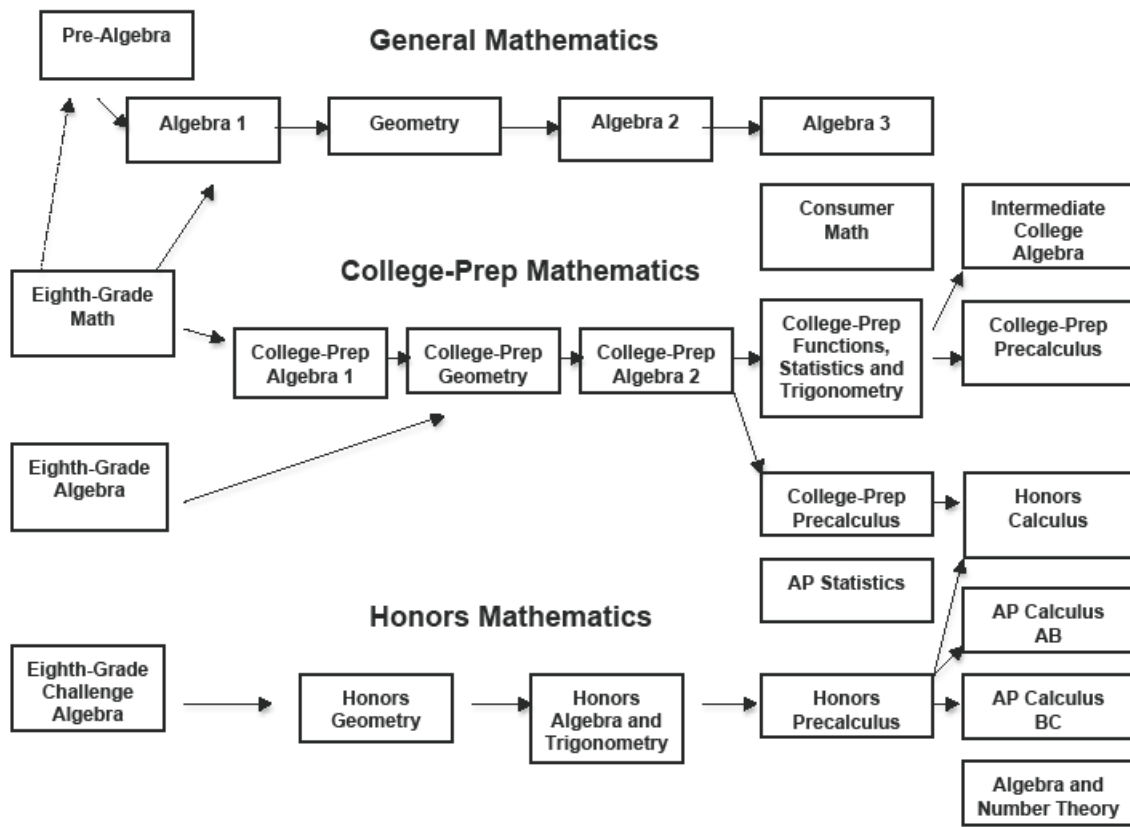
Pre-Algebra

General Mathematics

Algebra 1

Geometry

Algebra 2

Algebra 3

Consumer Math

Intermediate College Algebra

College-Prep Mathematics

Eighth-Grade Math

College-Prep Algebra 1

College-Prep Geometry

College-Prep Algebra 2

College-Prep Functions, Statistics and Trigonometry

College-Prep Precalculus

Eighth-Grade Algebra

College-Prep Precalculus

Honors Calculus

AP Statistics

Honors Mathematics

AP Calculus AB

Eighth-Grade Challenge Algebra

Honors Geometry

Honors Algebra and Trigonometry

Honors Precalculus

AP Calculus BC

Algebra and Number Theory